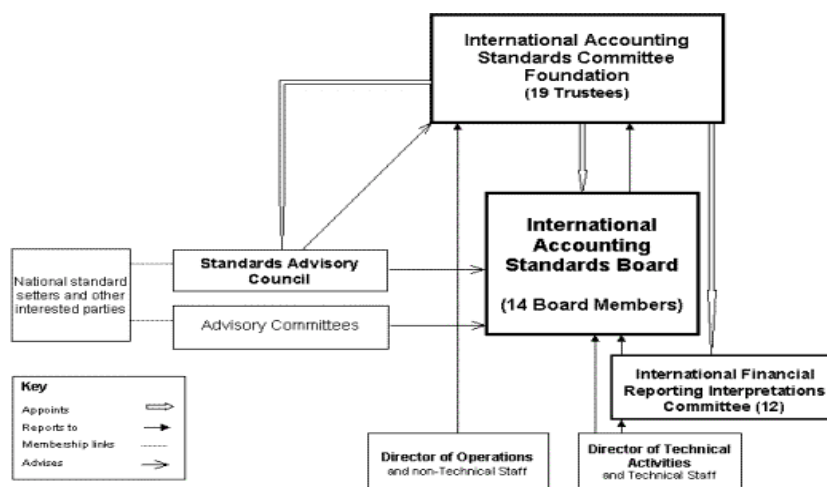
International Accounting Standards Committee Foundation
(19 Trustees)

International Accounting Standards Board

(14 Board Members)

National standard setters and other interested parties

Standards Advisory Council

Advisory Committees

International Financial Reporting Interpretations Committee (12)

Key
Appoints
Reports to
Membership links
Advises

Director of Operations
and non-Technical Staff

Director of Technical Activities
and Technical Staff